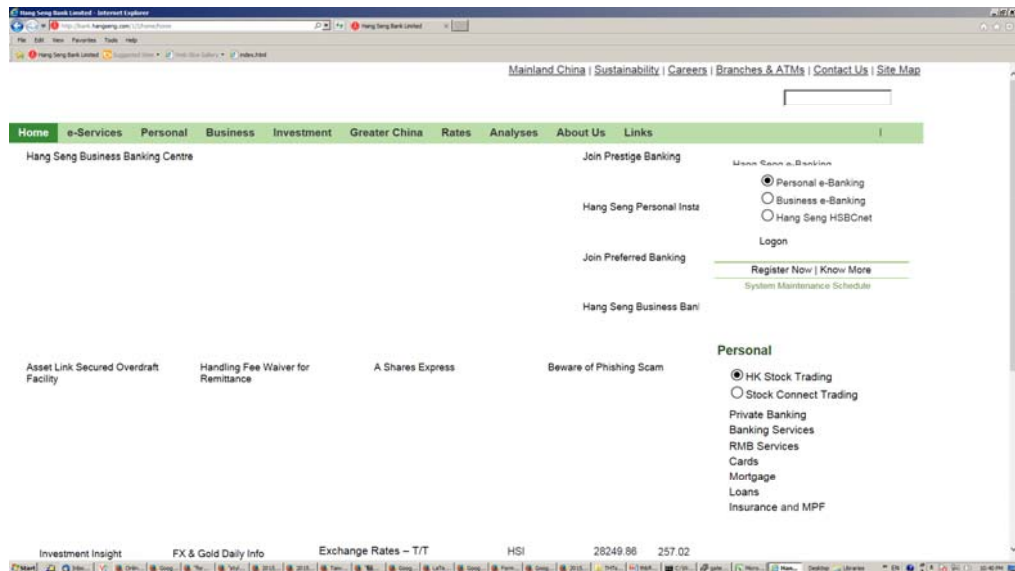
Hang Seng Bank Limited - Internet Explorer

http://bank.hangseng.com/1/2/home/home

Hang Seng Bank Limited

File Edit View Favorites Tools Help

Hang Seng Bank Limited Suggested Sites Web Slice Gallery index.html

Mainland China | Sustainability | Careers | Branches & ATMs | Contact Us | Site Map

Home e-Services Personal Business Investment Greater China Rates Analyses About Us Links

Hang Seng Business Banking Centre

Join Prestige Banking

Hang Seng e-Banking

Personal e-Banking
Business e-Banking
Hang Seng HSBCnet

Hang Seng Personal Insta

Logon

Join Preferred Banking

Register Now | Know More

System Maintenance Schedule

Hang Seng Business Banl

Asset Link Secured Overdraft Facility

Handling Fee Waiver for Remittance

A Shares Express

Beware of Phishing Scam

Personal

HK Stock Trading
Stock Connect Trading

Private Banking
Banking Services
RMB Services
Cards
Mortgage
Loans
Insurance and MPF

Investment Insight

FX & Gold Daily Info

Exchange Rates – T/T

HSI

28249.86

257.02

Start

Desktop Libraries EN 10:40 PM